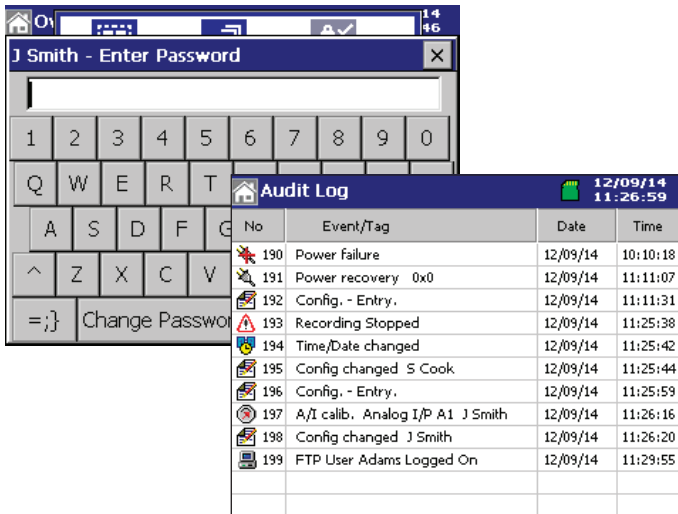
Ov

14
46

J Smith - Enter Password

1 2 3 4 5 6 7 8 9 0
Q W E R T
A S D F G
^ Z X C V
=;} Change Passwo

Audit Log

12/09/14
11:26:59

| No | Event/Tag | Date | Time |
|---|---|---|---|
| 190 | Power failure | 12/09/14 | 10:10:18 |
| 191 | Power recovery 0x0 | 12/09/14 | 11:11:07 |
| 192 | Config. - Entry. | 12/09/14 | 11:11:31 |
| 193 | Recording Stopped | 12/09/14 | 11:25:38 |
| 194 | Time/Date changed | 12/09/14 | 11:25:42 |
| 195 | Config changed S Cook | 12/09/14 | 11:25:44 |
| 196 | Config. - Entry. | 12/09/14 | 11:25:59 |
| 197 | A/I calib. Analog I/P A1 J Smith | 12/09/14 | 11:26:16 |
| 198 | Config changed J Smith | 12/09/14 | 11:26:20 |
| 199 | FTP User Adams Logged On | 12/09/14 | 11:29:55 |